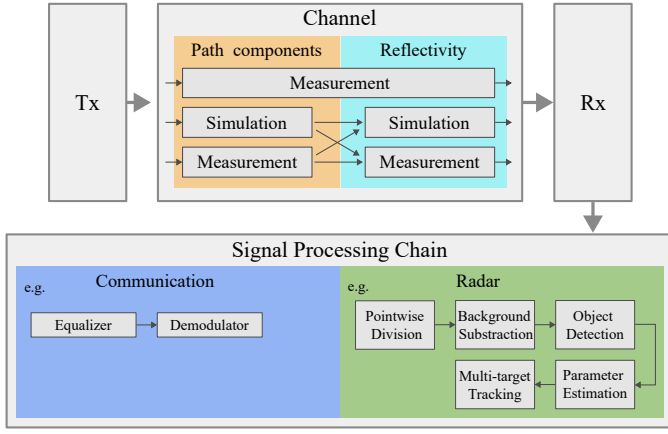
Tx

Channel

Path components

Reflectivity

Measurement

Simulation

Simulation

Measurement

Measurement

Rx

Signal Processing Chain

e.g.

Communication

Equalizer

Demodulator

e.g.

Radar

Pointwise Division

Background Substraction

Object Detection

Multi-target Tracking

Parameter Estimation